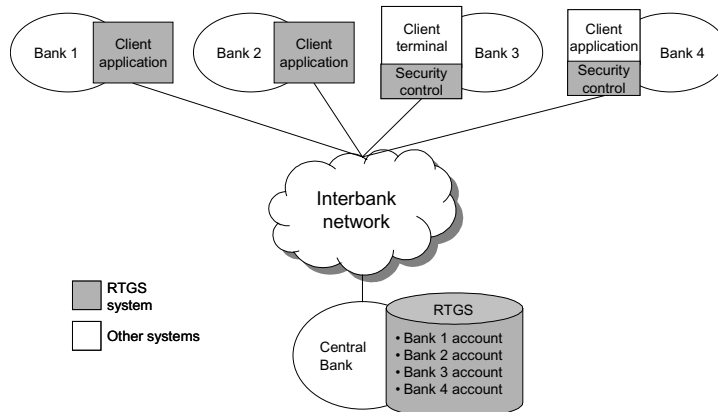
Bank 1
Client application

Bank 2
Client application

Client terminal
Security control
Bank 3

Client application
Security control
Bank 4

Interbank network

RTGS system

Other systems

Central Bank

RTGS
• Bank 1 account
• Bank 2 account
• Bank 3 account
• Bank 4 account